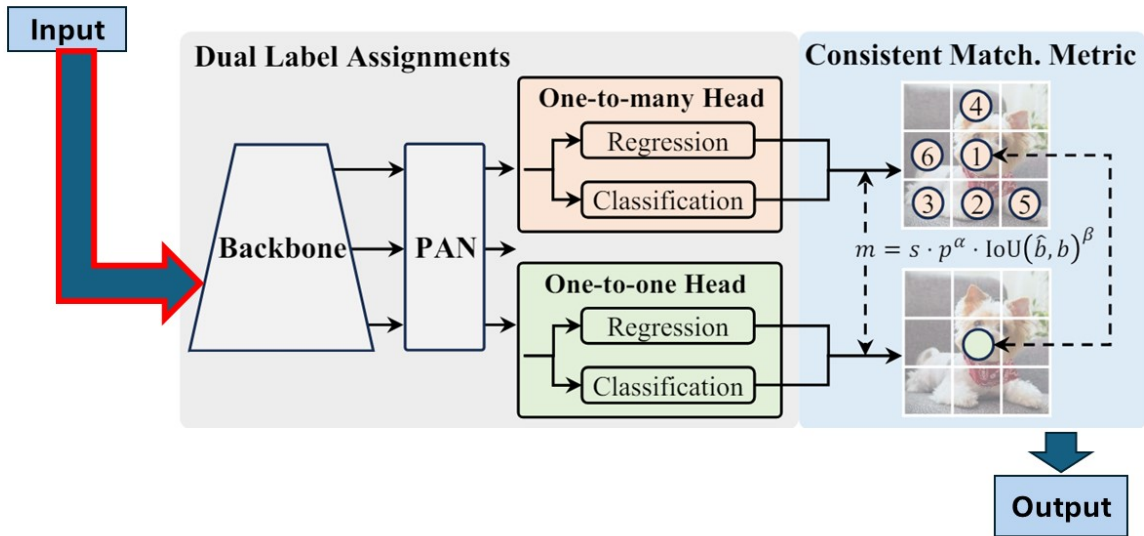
Input

Dual Label Assignments

Consistent Match. Metric

One-to-many Head

Regression

Classification

Backbone

PAN

One-to-one Head

Regression

Classification

4

6

1

3

2

5

$m = s \cdot p^{\alpha} \cdot \text{IoU}(\hat{b}, b)^{\beta}$

Output